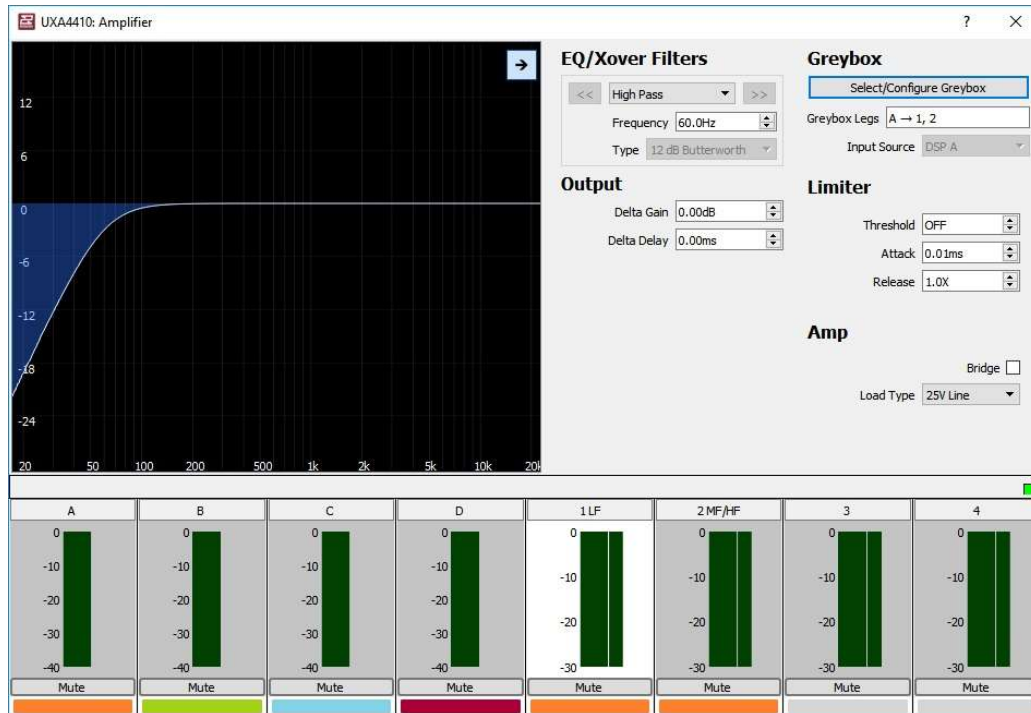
UXA4410: Amplifier

?

×

12

6

0

-6

-12

-18

-24

20 50 100 200 500 1k 2k 5k 10k 20k

EQ/Xover Filters

<< High Pass >>

Frequency 60.0Hz

Type 12 dB Butterworth

Output

Delta Gain 0.00dB

Delta Delay 0.00ms

Greybox

Select/Configure Greybox

Greybox Legs $A \rightarrow 1, 2$

Input Source DSP A

Limiter

Threshold OFF

Attack 0.01ms

Release 1.0X

Amp

Bridge

Load Type 25V Line

| A | B | C | D | 1 LF | 2 MF/HF | 3 | 4 |
|---|---|---|---|---|---|---|---|
| 0 -10 -20 -30 -40 | 0 -10 -20 -30 -40 | 0 -10 -20 -30 -40 | 0 -10 -20 -30 -40 | 0 -10 -20 -30 | 0 -10 -20 -30 | 0 -10 -20 -30 | 0 -10 -20 -30 |
| Mute | Mute | Mute | Mute | Mute | Mute | Mute | Mute |